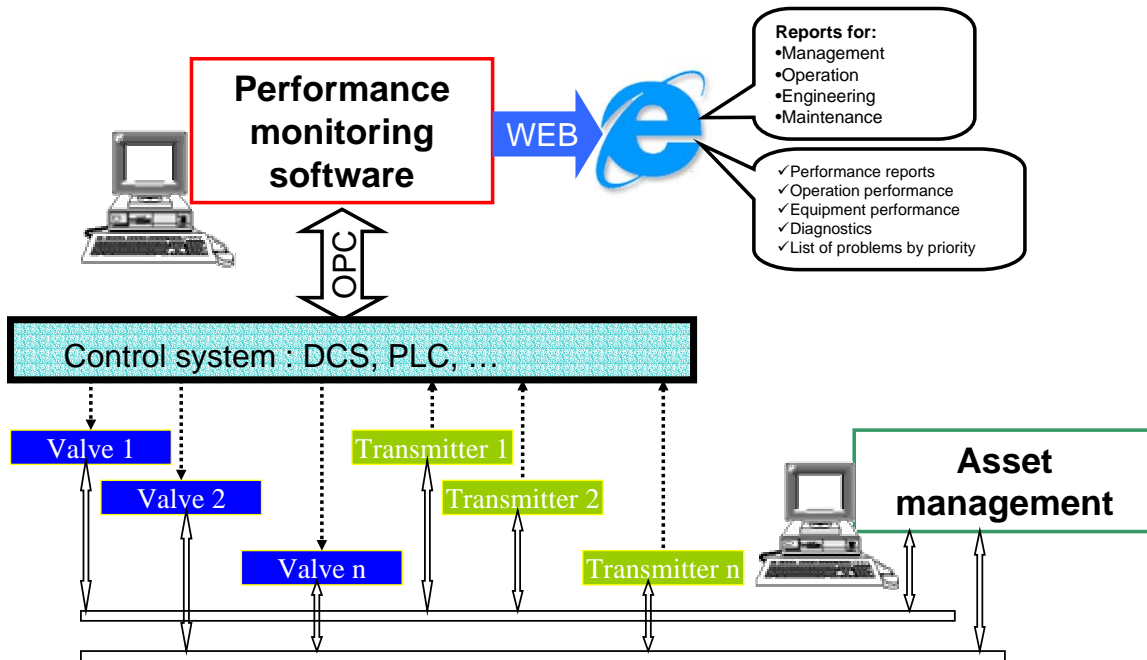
Performance monitoring software

WEB

Reports for:
•Management
•Operation
•Engineering
•Maintenance

✓Performance reports
✓Operation performance
✓Equipment performance
✓Diagnostics
✓List of problems by priority

OPC

Control system : DCS, PLC, …

Valve 1

Valve 2

Valve n

Transmitter 1

Transmitter 2

Transmitter n

Asset management